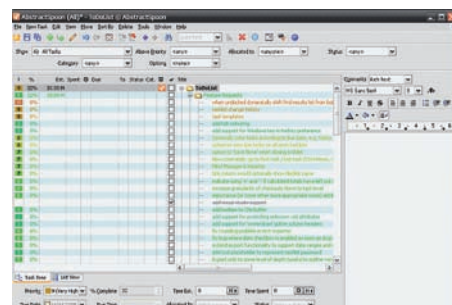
AbstractSpoon (All)* - ToDoList © AbstractSpoon

File New Task Edit View Move Sort By Extras Tools Window Help

Show: All Tasks

Category

Allocated To

Status

ToDoList

Feature Requests

Task Tree

List View

Priority

% Complete

Time Est.

Time Spent

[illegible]